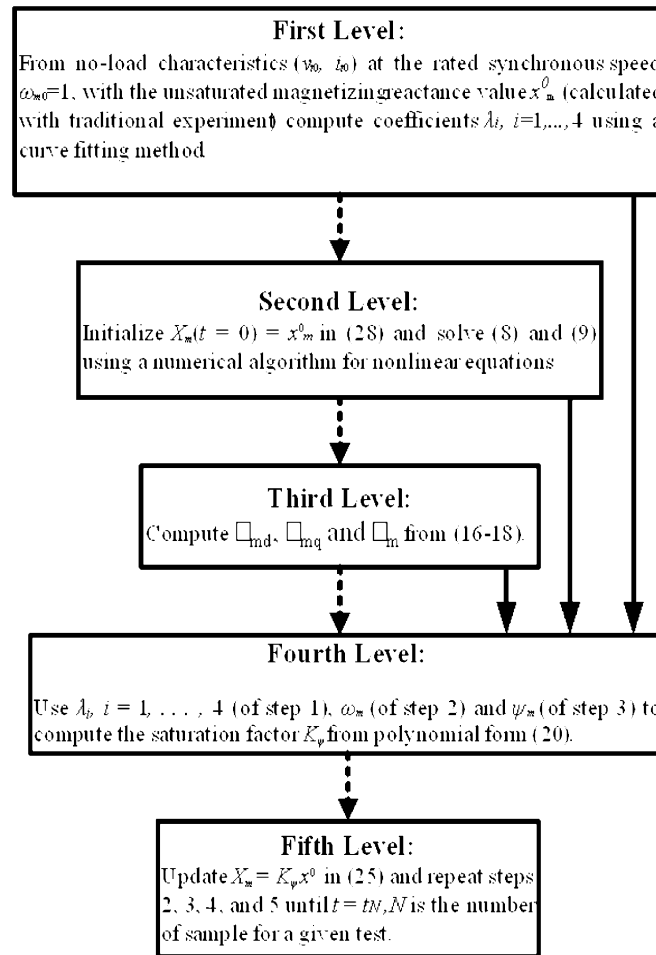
First Level:

From no-load characteristics ($v_{s0}$, $i_{s0}$) at the rated synchronous speed $\omega_{m0}$=1, with the unsaturated magnetizing reactance value $x^0_m$ (calculated with traditional experiment) compute coefficients $\lambda_i$, $i$=1,...,4 using a curve fitting method

Second Level:

Initialize $X_m(t = 0) = x^0_m$ in (28) and solve (8) and (9) using a numerical algorithm for nonlinear equations

Third Level:

Compute □md, □mq and □m from (16-18).

Fourth Level:

Use $\lambda_i$, $i = 1, \ldots, 4$ (of step 1), $\omega_m$ (of step 2) and $\psi_m$ (of step 3) to compute the saturation factor $K_\psi$ from polynomial form (20).

Fifth Level:

Update $X_m = K_\psi x^0$ in (25) and repeat steps 2, 3, 4, and 5 until $t = t_N$, $N$ is the number of sample for a given test.